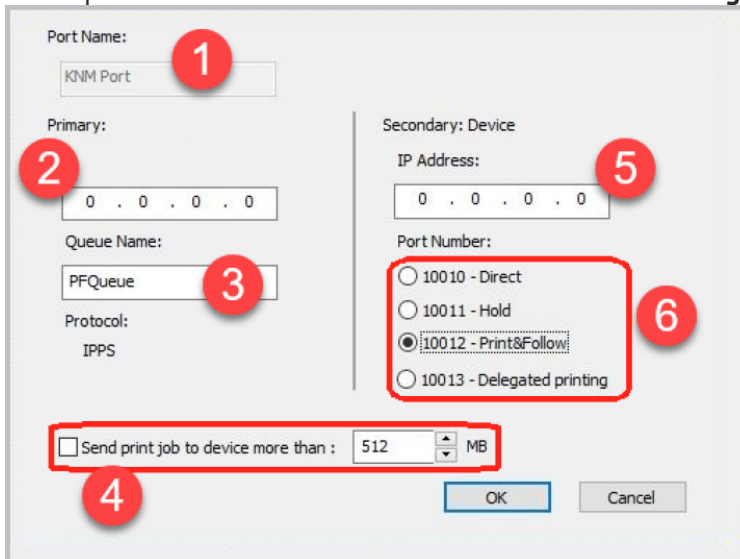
Port Name:

1

KNM Port

Primary:

2

0 . 0 . 0 . 0

Queue Name:

PFQueue

3

Protocol:

IPPS

Secondary: Device

IP Address:

5

0 . 0 . 0 . 0

Port Number:

10010 - Direct

10011 - Hold

10012 - Print&Follow

10013 - Delegated printing

6

Send print job to device more than : 512 MB

4

OK

Cancel